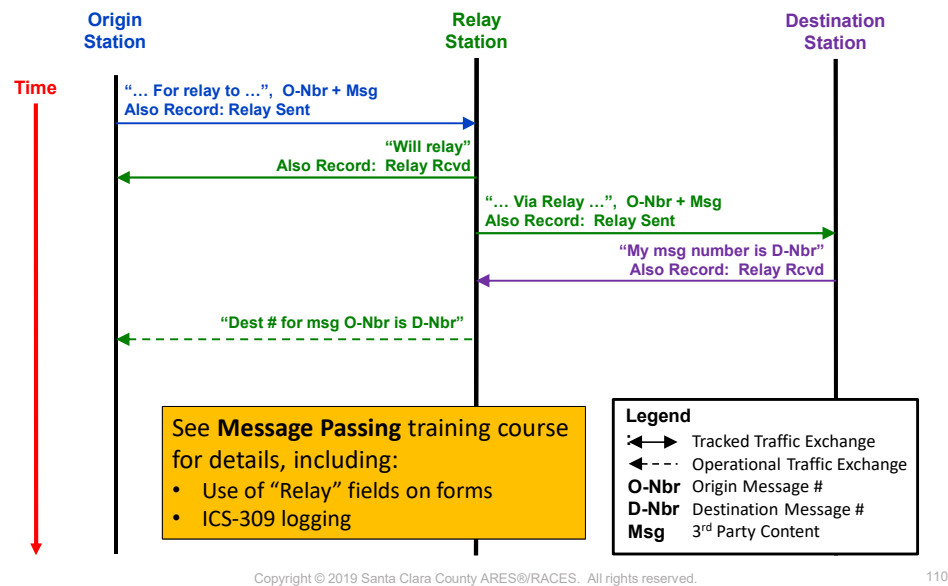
Origin Station

Relay Station

Destination Station

Time

"… For relay to …", O-Nbr + Msg
Also Record: Relay Sent

"Will relay"
Also Record: Relay Rcvd

"… Via Relay …", O-Nbr + Msg
Also Record: Relay Sent

"My msg number is D-Nbr"
Also Record: Relay Rcvd

"Dest # for msg O-Nbr is D-Nbr"

See **Message Passing** training course for details, including:
• Use of "Relay" fields on forms
• ICS-309 logging

Legend
Tracked Traffic Exchange
Operational Traffic Exchange
O-Nbr Origin Message #
D-Nbr Destination Message #
Msg 3$^{rd}$ Party Content

Copyright © 2019 Santa Clara County ARES®/RACES. All rights reserved.

110